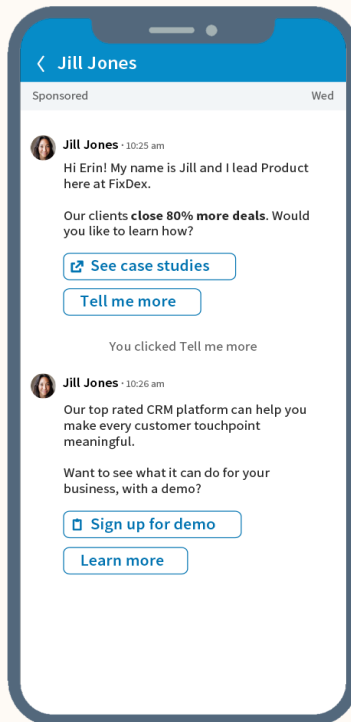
‹ Jill Jones

Sponsored

Wed

Jill Jones · 10:25 am

Hi Erin! My name is Jill and I lead Product here at FixDex.

Our clients **close 80% more deals**. Would you like to learn how?

See case studies

Tell me more

You clicked Tell me more

Jill Jones · 10:26 am

Our top rated CRM platform can help you make every customer touchpoint meaningful.

Want to see what it can do for your business, with a demo?

Sign up for demo

Learn more